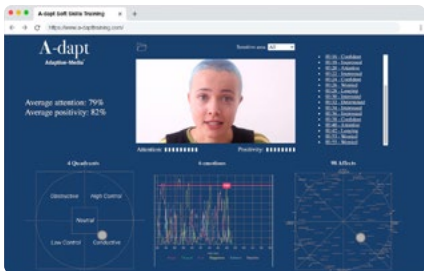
A-dapt Soft Skills Training

https://www.a-dapttraining.com/

A-dapt

Adaptive-Media

Sensitive area: All

Average attention: 79%
Average positivity: 82%

Attention:
Positivity:

00:01 - Confident
00:06 - Interested
00:10 - Attentive
00:14 - Interested
00:18 - Confident
00:22 - Worried
00:26 - Focused
00:30 - Interested
00:34 - Interested
00:38 - Determined
00:42 - Interested
00:46 - Interested
00:50 - Interested
00:54 - Interested
00:58 - Confident
01:02 - Focused
01:06 - Worried
01:10 - Worried

4 Quadrants

Obstructive
High Control
Neutral
Low Control
Conductive

6 emotions

98 Affects